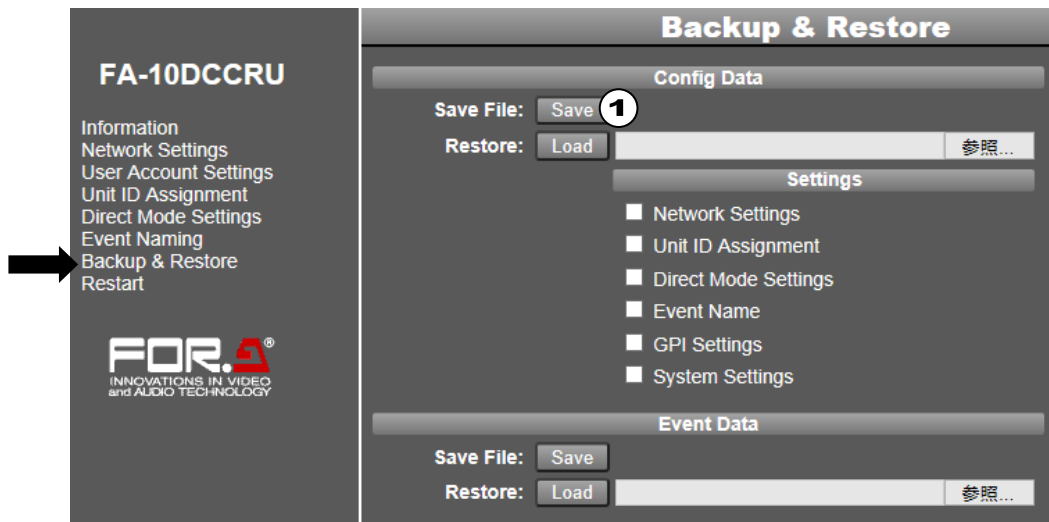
FA-10DCCRU

Information
Network Settings
User Account Settings
Unit ID Assignment
Direct Mode Settings
Event Naming
Backup & Restore
Restart

FOR.A®
INNOVATIONS IN VIDEO and AUDIO TECHNOLOGY

Backup & Restore

Config Data

Save File: Save ①

Restore: Load 参照...

Settings

Network Settings
Unit ID Assignment
Direct Mode Settings
Event Name
GPI Settings
System Settings

Event Data

Save File: Save

Restore: Load 参照...